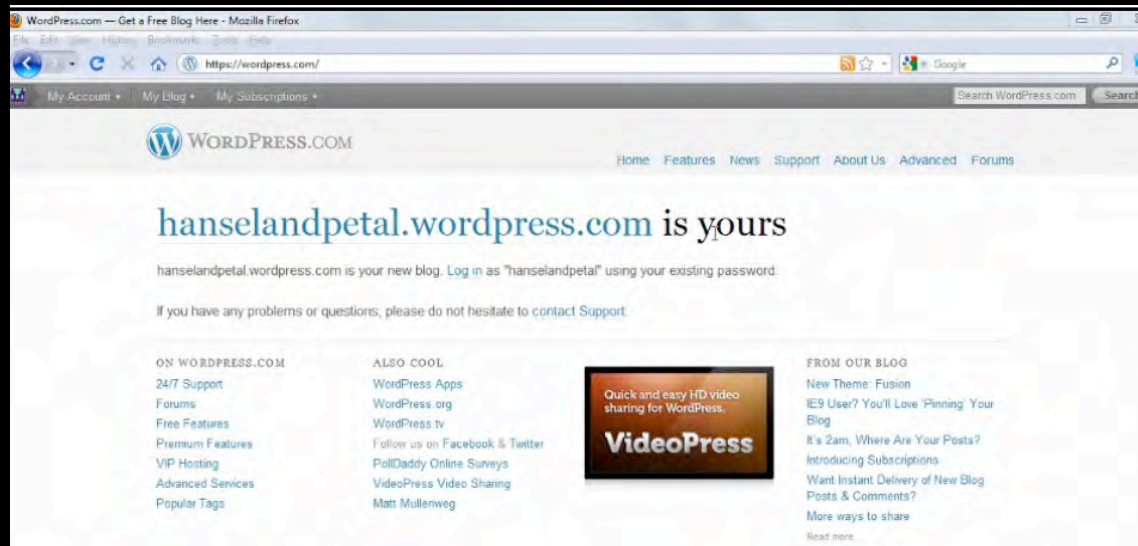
WordPress.com — Get a Free Blog Here - Mozilla Firefox

File Edit View History Bookmarks Tools Help

https://wordpress.com/

Google

My Account ▾ My Blog ▾ My Subscriptions ▾

Search WordPress.com Search

WORDPRESS.COM

Home Features News Support About Us Advanced Forums

hanselandpetal.wordpress.com is yours

hanselandpetal.wordpress.com is your new blog. Log in as "hanselandpetal" using your existing password.

If you have any problems or questions, please do not hesitate to contact Support.

ON WORDPRESS.COM
24/7 Support
Forums
Free Features
Premium Features
VIP Hosting
Advanced Services
Popular Tags

ALSO COOL
WordPress Apps
WordPress.org
WordPress.tv
Follow us on Facebook & Twitter
PollDaddy Online Surveys
VideoPress Video Sharing
Matt Mullenweg

Quick and easy HD video sharing for WordPress.
VideoPress

FROM OUR BLOG
New Theme: Fusion
IE9 User? You'll Love 'Pinning' Your Blog
It's 2am, Where Are Your Posts?
Introducing Subscriptions
Want Instant Delivery of New Blog Posts & Comments?
More ways to share
Read more...